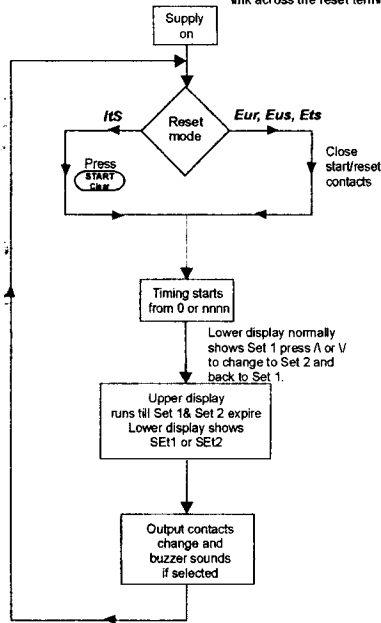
link across the reset termi

Supply on

Reset mode

ItS

Eur, Eus, Ets

Press START Clear

Close start/reset contacts

Timing starts from 0 or nnnn

Lower display normally shows Set 1 press /\ or V to change to Set 2 and back to Set 1.

Upper display runs till Set 1& Set 2 expire Lower display shows SEt1 or SEt2

Output contacts change and buzzer sounds if selected